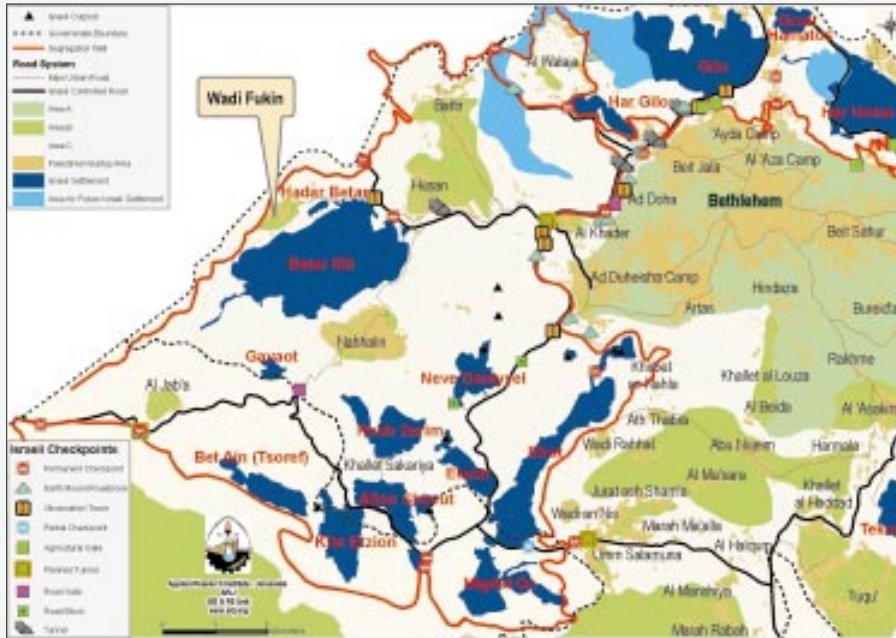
Israeli Outpost
Governorate Boundary
Segregation Wall
Road System
Main Urban Road
Israeli Controlled Road
Area A
Area B
Area C
Palestinian Built-up Area
Israeli Settlement
Israeli Future Israeli Settlement

Wadi Fukin

Gilo
Har Gilo
Al Walaja
Battir
Husan
Hadar Betar
Betar Illit
Ayda Camp
Al 'Aza Camp
Beit Jala
Ad Doha
Bethlehem
Beit Sahur
Al Khader
Ad Duheisha Camp
Artas
Hindaza
Nahhalin
Gavaot
Al Jab'a
Neve Daniyyel
Khallet al Louza
Al Beida
Ath Thabra
Wadi Rahhal
Abu Nujeim
Harmala
Al Ma'sara
Jurat ash Sham'a
Marah Ma'alla
Umm Salamuna
Al Halqum
Al Manshiya
Marah Rabah
Tuqu'
Rakhme
Bet Ain (Tsoref)
Khallet Sakariya
Kfar Etzion
Efrat
Migdal Oz
Israeli Checkpoints
Permanent Checkpoint
Earthmound/Roadblock
Observation Tower
Partial Checkpoint
Agriculture Gate
Planned Tunnel
Road Gate
Road Block
Tunnel